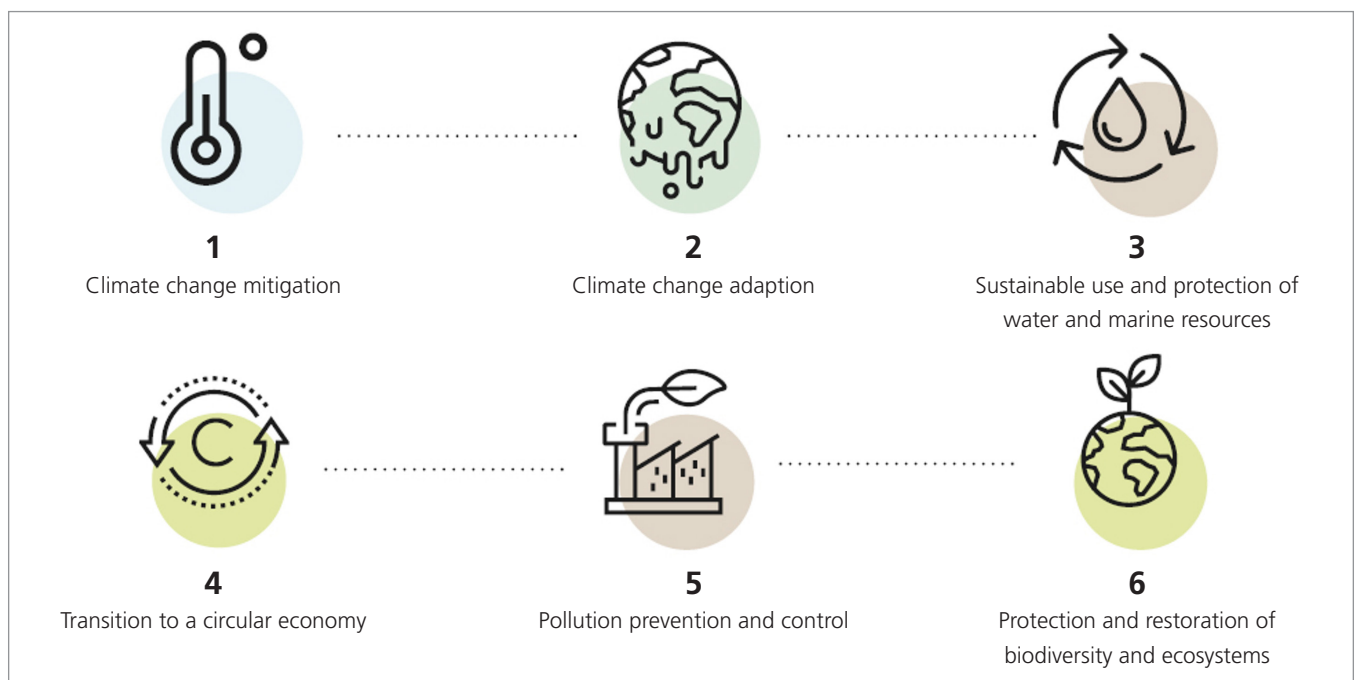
1
Climate change mitigation

2
Climate change adaption

3
Sustainable use and protection of water and marine resources

4
Transition to a circular economy

5
Pollution prevention and control

6
Protection and restoration of biodiversity and ecosystems